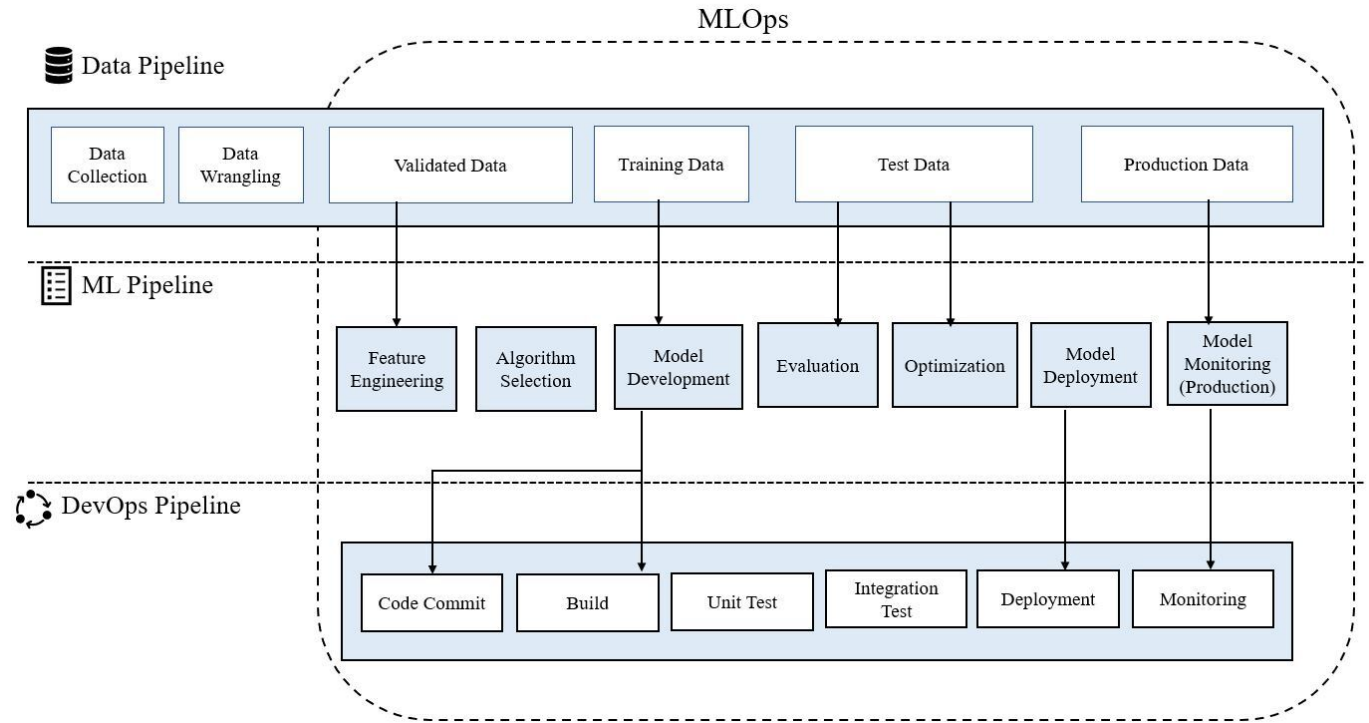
MLOps

Data Pipeline

Data Collection

Data Wrangling

Validated Data

Training Data

Test Data

Production Data

ML Pipeline

Feature Engineering

Algorithm Selection

Model Development

Evaluation

Optimization

Model Deployment

Model Monitoring (Production)

DevOps Pipeline

Code Commit

Build

Unit Test

Integration Test

Deployment

Monitoring